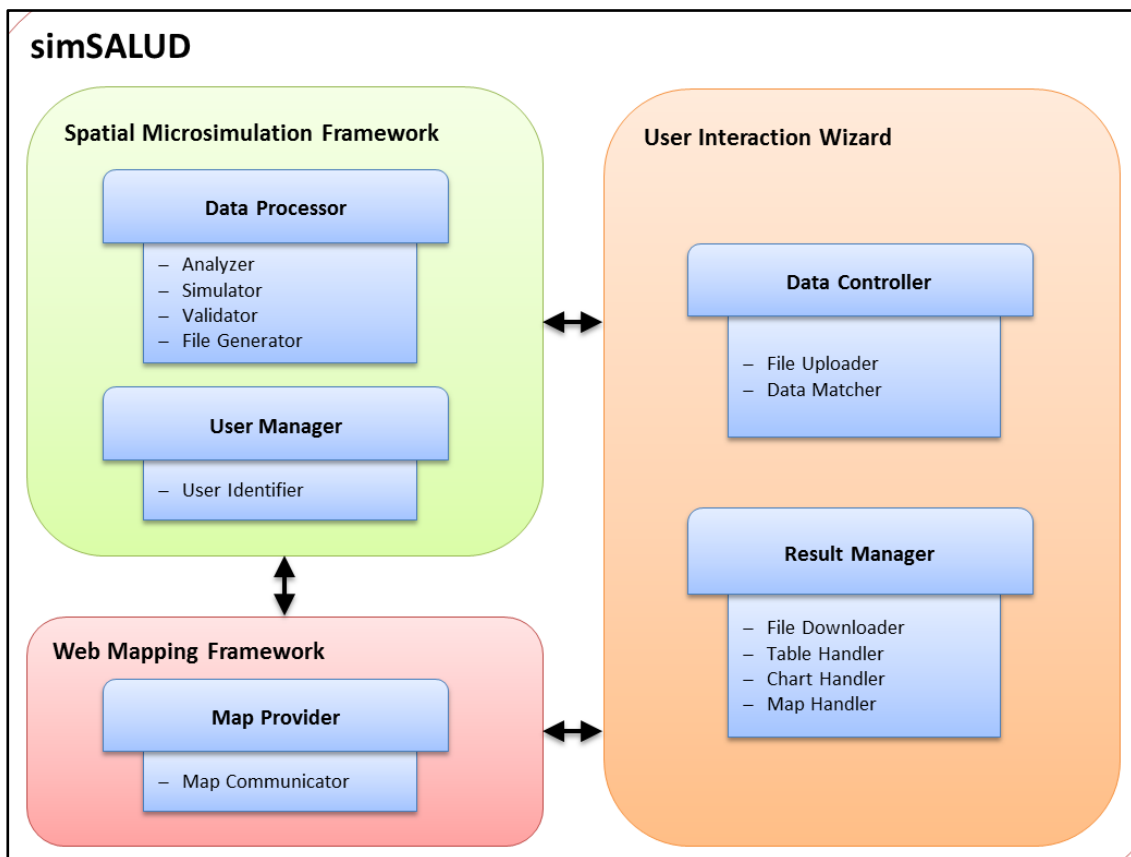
simSALUD

Spatial Microsimulation Framework

Data Processor

– Analyzer
– Simulator
– Validator
– File Generator

User Manager

– User Identifier

Web Mapping Framework

Map Provider

– Map Communicator

User Interaction Wizard

Data Controller

– File Uploader
– Data Matcher

Result Manager

– File Downloader
– Table Handler
– Chart Handler
– Map Handler